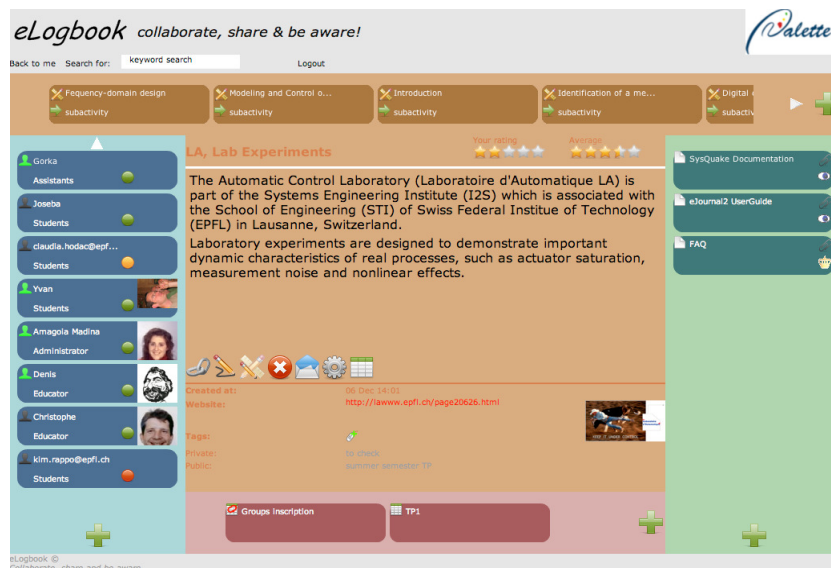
eLogbook collaborate, share & be aware!

Valette

Back to me Search for: keyword search Logout

Fequency-domain design
subactivity

Modeling and Control o...
subactivity

Introduction
subactivity

Identification of a me...
subactivity

Digital
subactiv

Gorka
Assistants

Joseba
Students

claudia.hodac@epf...
Students

Yvan
Students

Amagoia Madina
Administrator

Denis
Educator

Christophe
Educator

kim.rappo@epfl.ch
Students

LA, Lab Experiments

Your rating

Average

The Automatic Control Laboratory (Laboratoire d'Automatique LA) is part of the Systems Engineering Institute (I2S) which is associated with the School of Engineering (STI) of Swiss Federal Institue of Technology (EPFL) in Lausanne, Switzerland.

Laboratory experiments are designed to demonstrate important dynamic characteristics of real processes, such as actuator saturation, measurement noise and nonlinear effects.

Created at: 06 Dec 14:01
Website: http://lawww.epfl.ch/page20626.html

Tags:

Private: to check
Public: summer semester TP

SysQuake Documentation

eJournal2 UserGuide

FAQ

Groups inscription

TP1

eLogbook ©
Collaborate, share and be aware